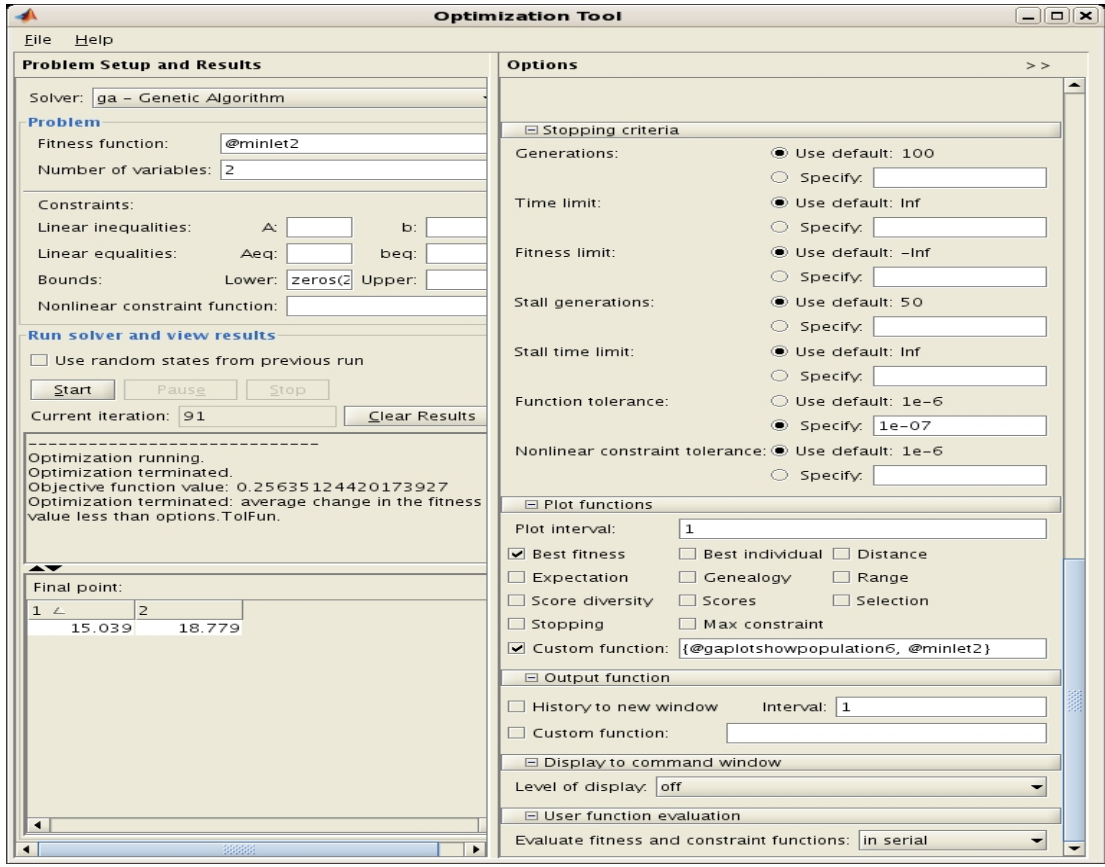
Optimization Tool

File Help

Problem Setup and Results

Solver: ga – Genetic Algorithm

Problem

Fitness function: @minlet2

Number of variables: 2

Constraints:

Linear inequalities: A: b:

Linear equalities: Aeq: beq:

Bounds: Lower: zeros(2 Upper:

Nonlinear constraint function:

Run solver and view results

Use random states from previous run

Start Pause Stop

Current iteration: 91 Clear Results

----------------------------
Optimization running.
Optimization terminated.
Objective function value: 0.25635124420173927
Optimization terminated: average change in the fitness value less than options.TolFun.

Final point:

| 1 | 2 |
|---|---|
| 15.039 | 18.779 |

Options >>

Stopping criteria

Generations: Use default: 100
Specify:

Time limit: Use default: Inf
Specify:

Fitness limit: Use default: -Inf
Specify:

Stall generations: Use default: 50
Specify:

Stall time limit: Use default: Inf
Specify:

Function tolerance: Use default: 1e-6
Specify: 1e-07

Nonlinear constraint tolerance: Use default: 1e-6
Specify:

Plot functions

Plot interval: 1

Best fitness Best individual Distance
Expectation Genealogy Range
Score diversity Scores Selection
Stopping Max constraint
Custom function: {@gaplotshowpopulation6, @minlet2}

Output function

History to new window Interval: 1
Custom function:

Display to command window

Level of display: off

User function evaluation

Evaluate fitness and constraint functions: in serial